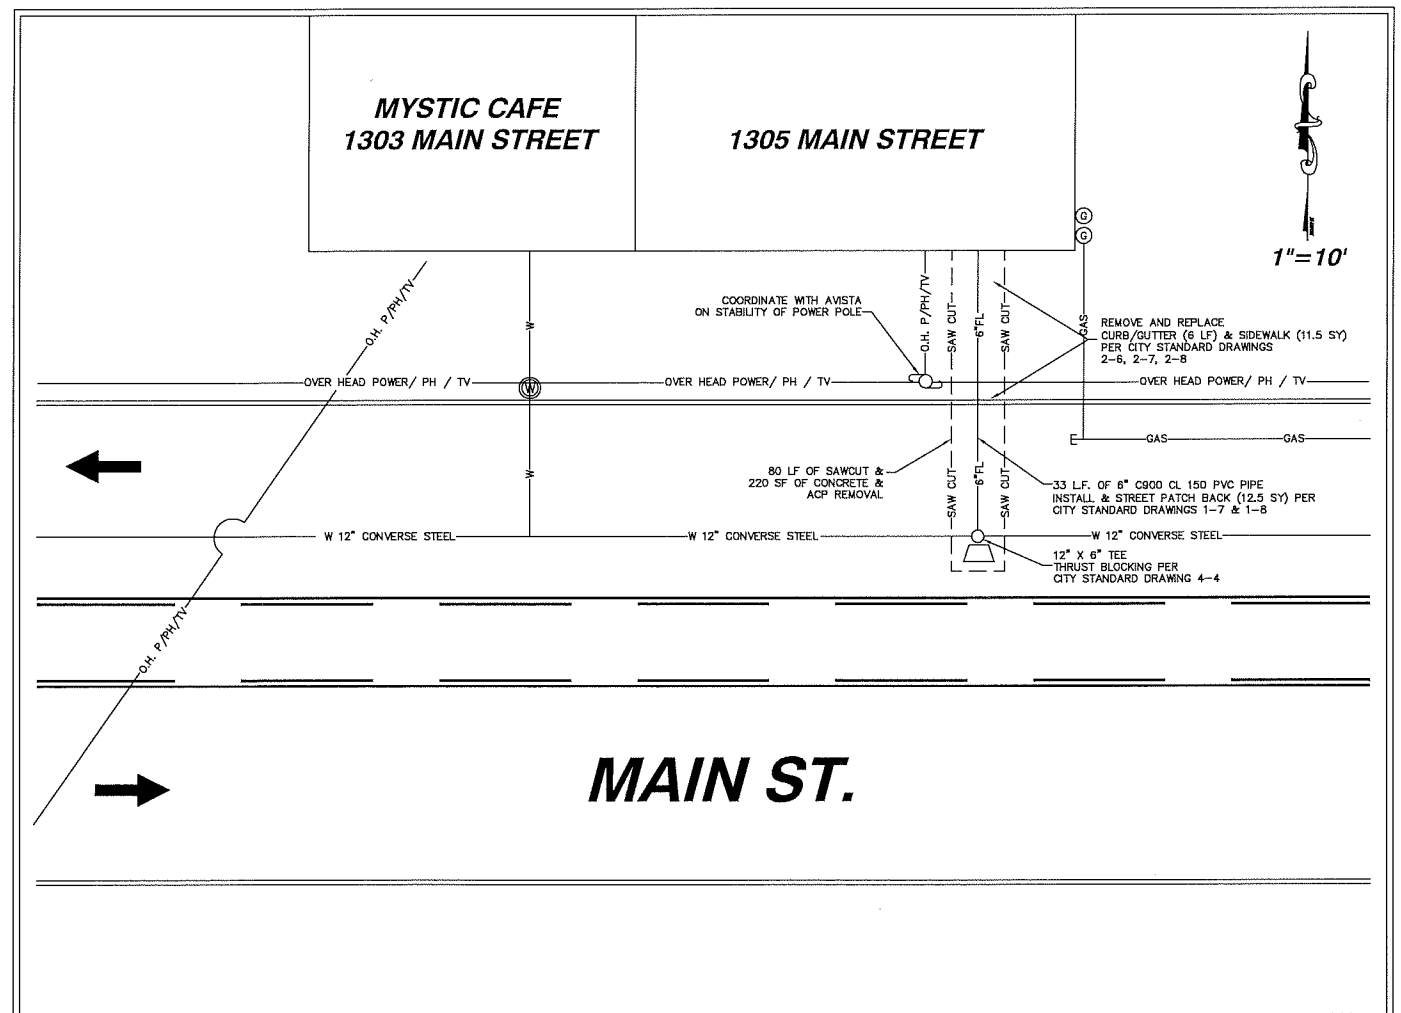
MYSTIC CAFE
1303 MAIN STREET

1305 MAIN STREET

1"=10'

G
G

O.H. P/PH/TV

W

COORDINATE WITH AVISTA ON STABILITY OF POWER POLE

O.H. P/PH/TV

SAW CUT

6"FL

SAW CUT

GAS

REMOVE AND REPLACE CURB/GUTTER (6 LF) & SIDEWALK (11.5 SY) PER CITY STANDARD DRAWINGS 2-6, 2-7, 2-8

OVER HEAD POWER/ PH / TV

W

OVER HEAD POWER/ PH / TV

OVER HEAD POWER/ PH / TV

GAS

GAS

W

80 LF OF SAWCUT & 220 SF OF CONCRETE & ACP REMOVAL

SAW CUT

6"FL

SAW CUT

33 L.F. OF 6" C900 CL 150 PVC PIPE INSTALL & STREET PATCH BACK (12.5 SY) PER CITY STANDARD DRAWINGS 1-7 & 1-8

W 12" CONVERSE STEEL

W 12" CONVERSE STEEL

W 12" CONVERSE STEEL

12" X 6" TEE THRUST BLOCKING PER CITY STANDARD DRAWING 4-4

O.H. P/PH/TV

MAIN ST.